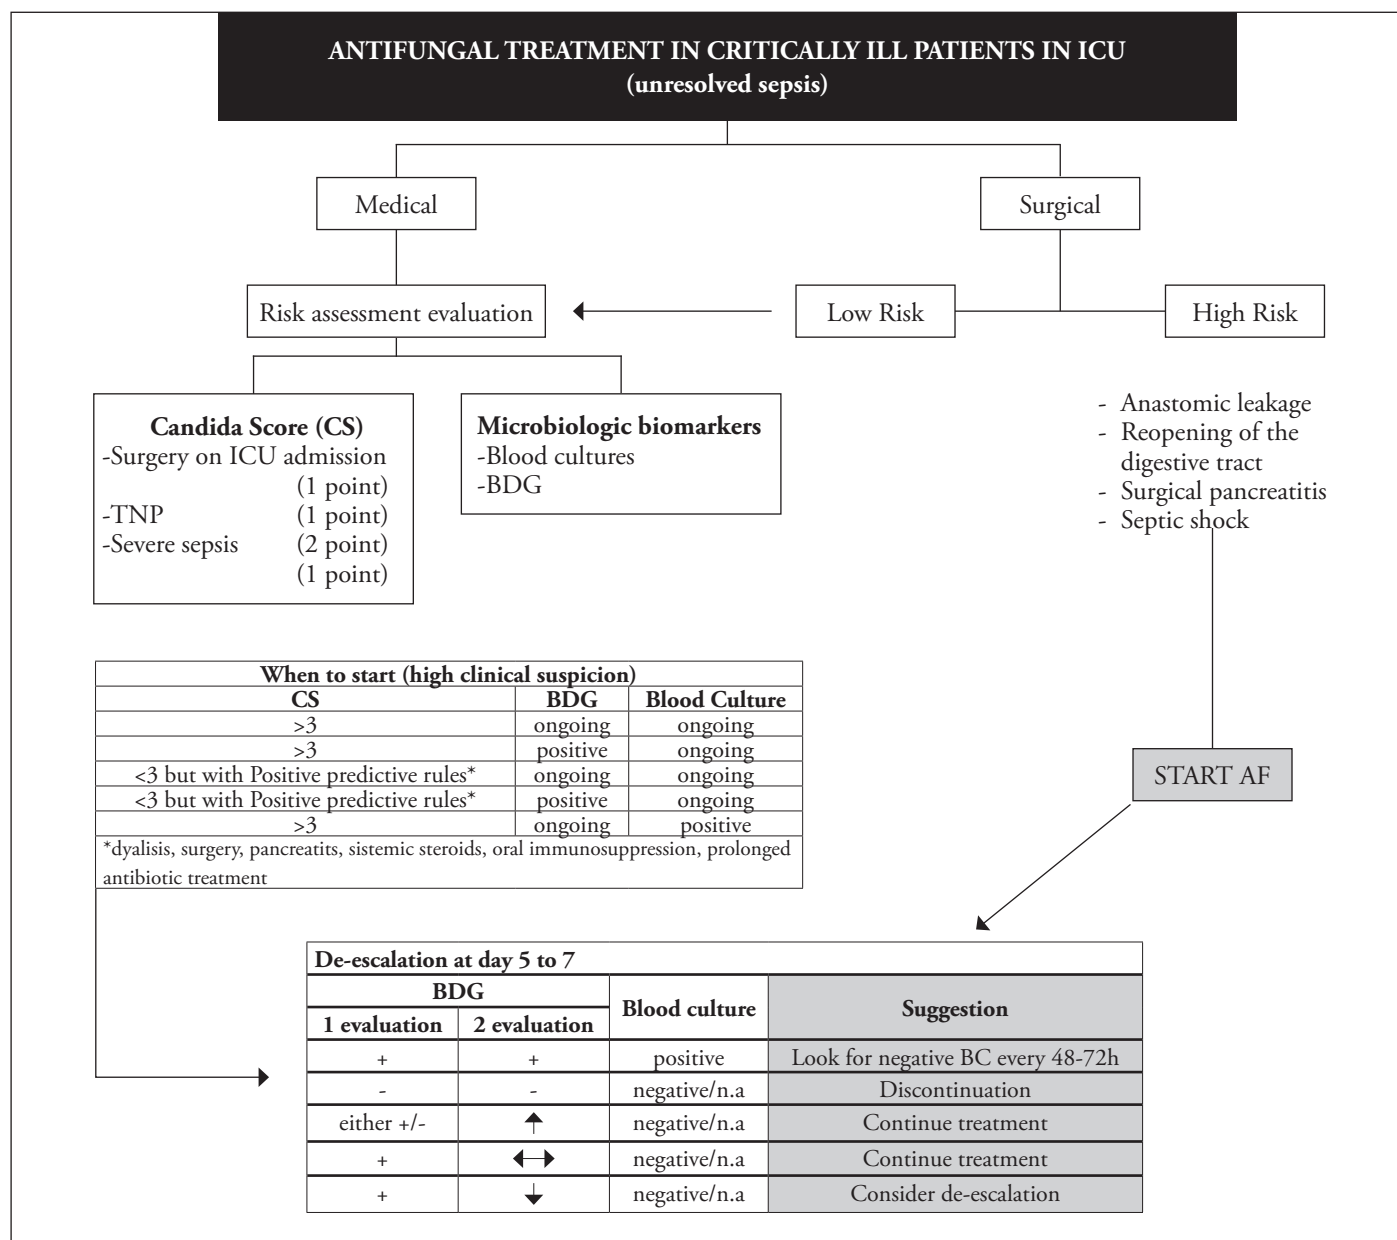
ANTIFUNGAL TREATMENT IN CRITICALLY ILL PATIENTS IN ICU
(unresolved sepsis)

Medical

Surgical

Risk assessment evaluation

Low Risk

High Risk

Candida Score (CS)
-Surgery on ICU admission (1 point)
-TNP (1 point)
-Severe sepsis (2 point)
(1 point)

Microbiologic biomarkers
-Blood cultures
-BDG

- Anastomic leakage
- Reopening of the digestive tract
- Surgical pancreatitis
- Septic shock

| When to start (high clinical suspicion) | | |
|---|---|---|
| CS | BDG | Blood Culture |
| >3 | ongoing | ongoing |
| >3 | positive | ongoing |
| <3 but with Positive predictive rules* | ongoing | ongoing |
| <3 but with Positive predictive rules* | positive | ongoing |
| >3 | ongoing | positive |

*dyalisis, surgery, pancreatits, sistemic steroids, oral immunosuppression, prolonged antibiotic treatment

START AF

De-escalation at day 5 to 7

| BDG 1 evaluation | BDG 2 evaluation | Blood culture | Suggestion |
|---|---|---|---|
| + | + | positive | Look for negative BC every 48-72h |
| - | - | negative/n.a | Discontinuation |
| either +/- | ↑ | negative/n.a | Continue treatment |
| + | ↔ | negative/n.a | Continue treatment |
| + | ↓ | negative/n.a | Consider de-escalation |